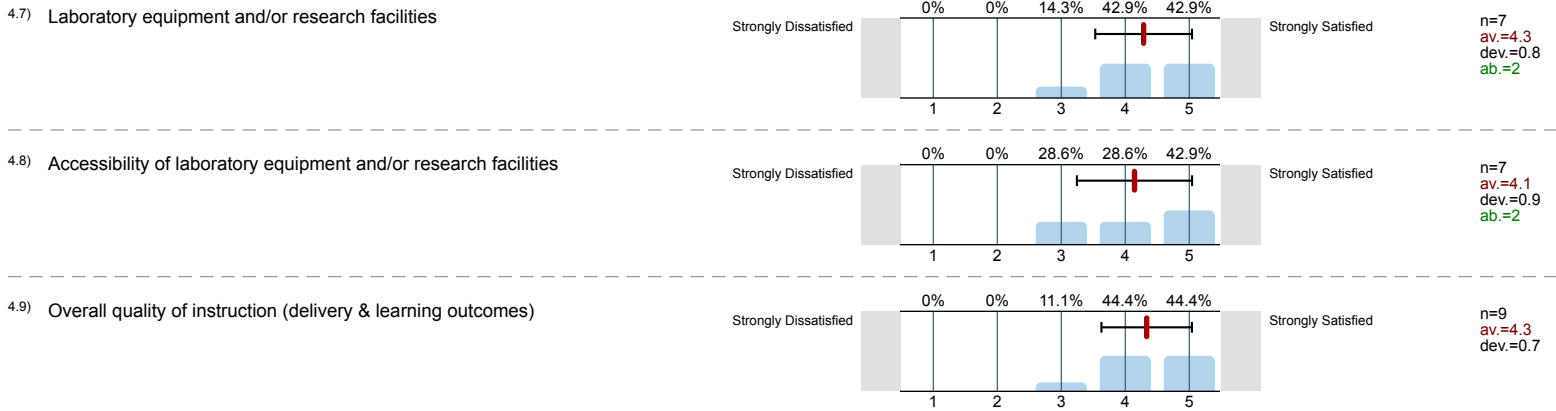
4.7) Laboratory equipment and/or research facilities

Strongly Dissatisfied

0% 0% 14.3% 42.9% 42.9%

1 2 3 4 5

Strongly Satisfied

n=7
av.=4.3
dev.=0.8
ab.=2

4.8) Accessibility of laboratory equipment and/or research facilities

Strongly Dissatisfied

0% 0% 28.6% 28.6% 42.9%

1 2 3 4 5

Strongly Satisfied

n=7
av.=4.1
dev.=0.9
ab.=2

4.9) Overall quality of instruction (delivery & learning outcomes)

Strongly Dissatisfied

0% 0% 11.1% 44.4% 44.4%

1 2 3 4 5

Strongly Satisfied

n=9
av.=4.3
dev.=0.7